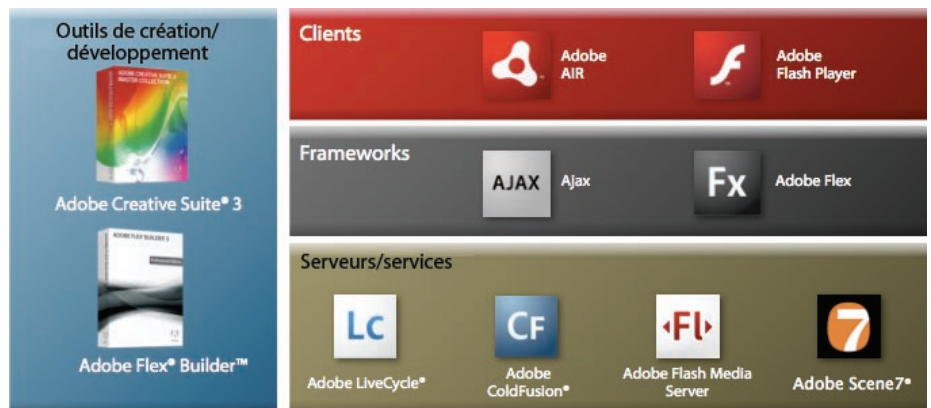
Outils de création/ développement

ADOBE CREATIVE SUITE 3 MASTER COLLECTION

Adobe Creative Suite® 3

ADOBE FLEX BUILDER 3

Adobe Flex® Builder™

Clients

Adobe AIR

Adobe Flash Player

Frameworks

AJAX

Ajax

Fx

Adobe Flex

Serveurs/services

Lc

Adobe LiveCycle®

CF

Adobe ColdFusion®

Fl

Adobe Flash Media Server

7

Adobe Scene7®